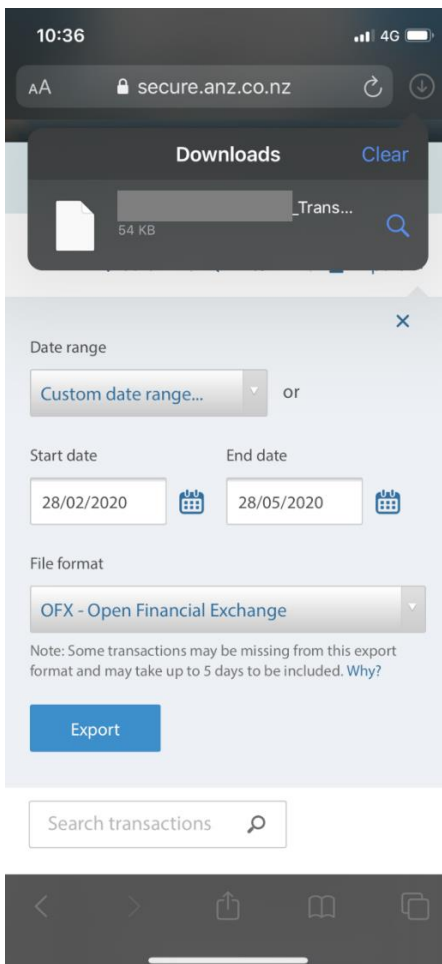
10:36
4G
AA secure.anz.co.nz
Downloads Clear
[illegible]_Trans...
54 KB
×
Date range
Custom date range... or
Start date
End date
28/02/2020
28/05/2020
File format
OFX - Open Financial Exchange
Note: Some transactions may be missing from this export format and may take up to 5 days to be included. Why?
Export
Search transactions